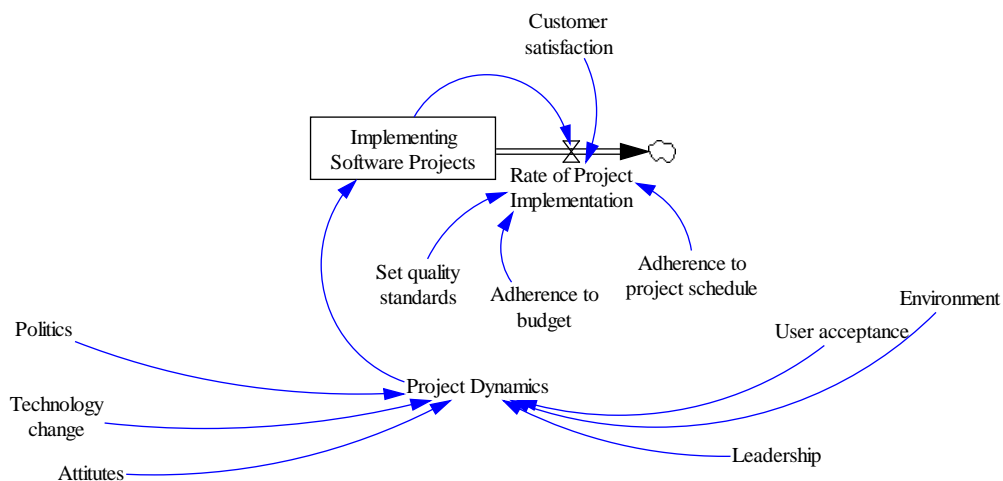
Customer satisfaction

Implementing Software Projects

Rate of Project Implementation

Set quality standards

Adherence to budget

Adherence to project schedule

Environment

User acceptance

Politics

Project Dynamics

Technology change

Attitutes

Leadership